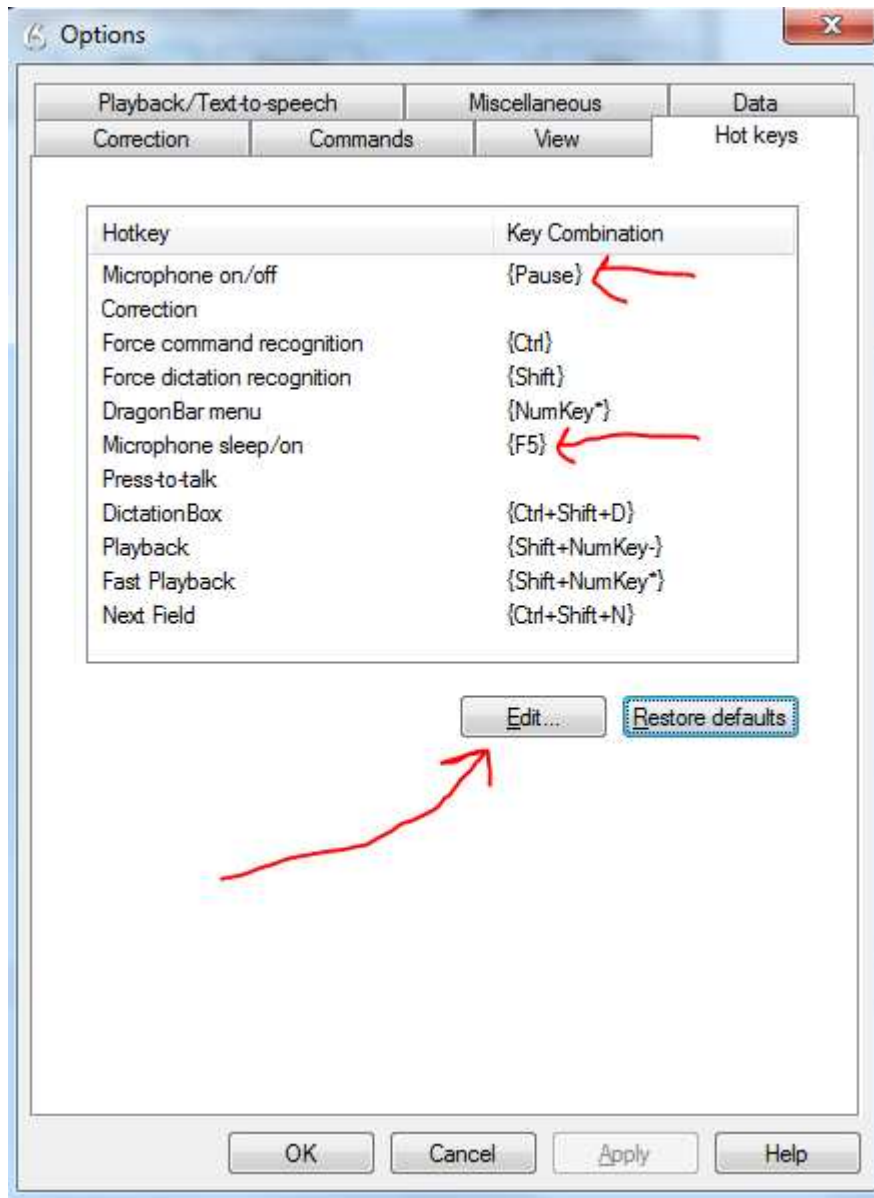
Options

Playback/Text-to-speech | Miscellaneous | Data
Correction | Commands | View | Hot keys

| Hotkey | Key Combination |
|---|---|
| Microphone on/off | {Pause} |
| Correction | |
| Force command recognition | {Ctrl} |
| Force dictation recognition | {Shift} |
| DragonBar menu | {NumKey*} |
| Microphone sleep/on | {F5} |
| Press-to-talk | |
| DictationBox | {Ctrl+Shift+D} |
| Playback | {Shift+NumKey-} |
| Fast Playback | {Shift+NumKey*} |
| Next Field | {Ctrl+Shift+N} |

Edit... Restore defaults

OK Cancel Apply Help